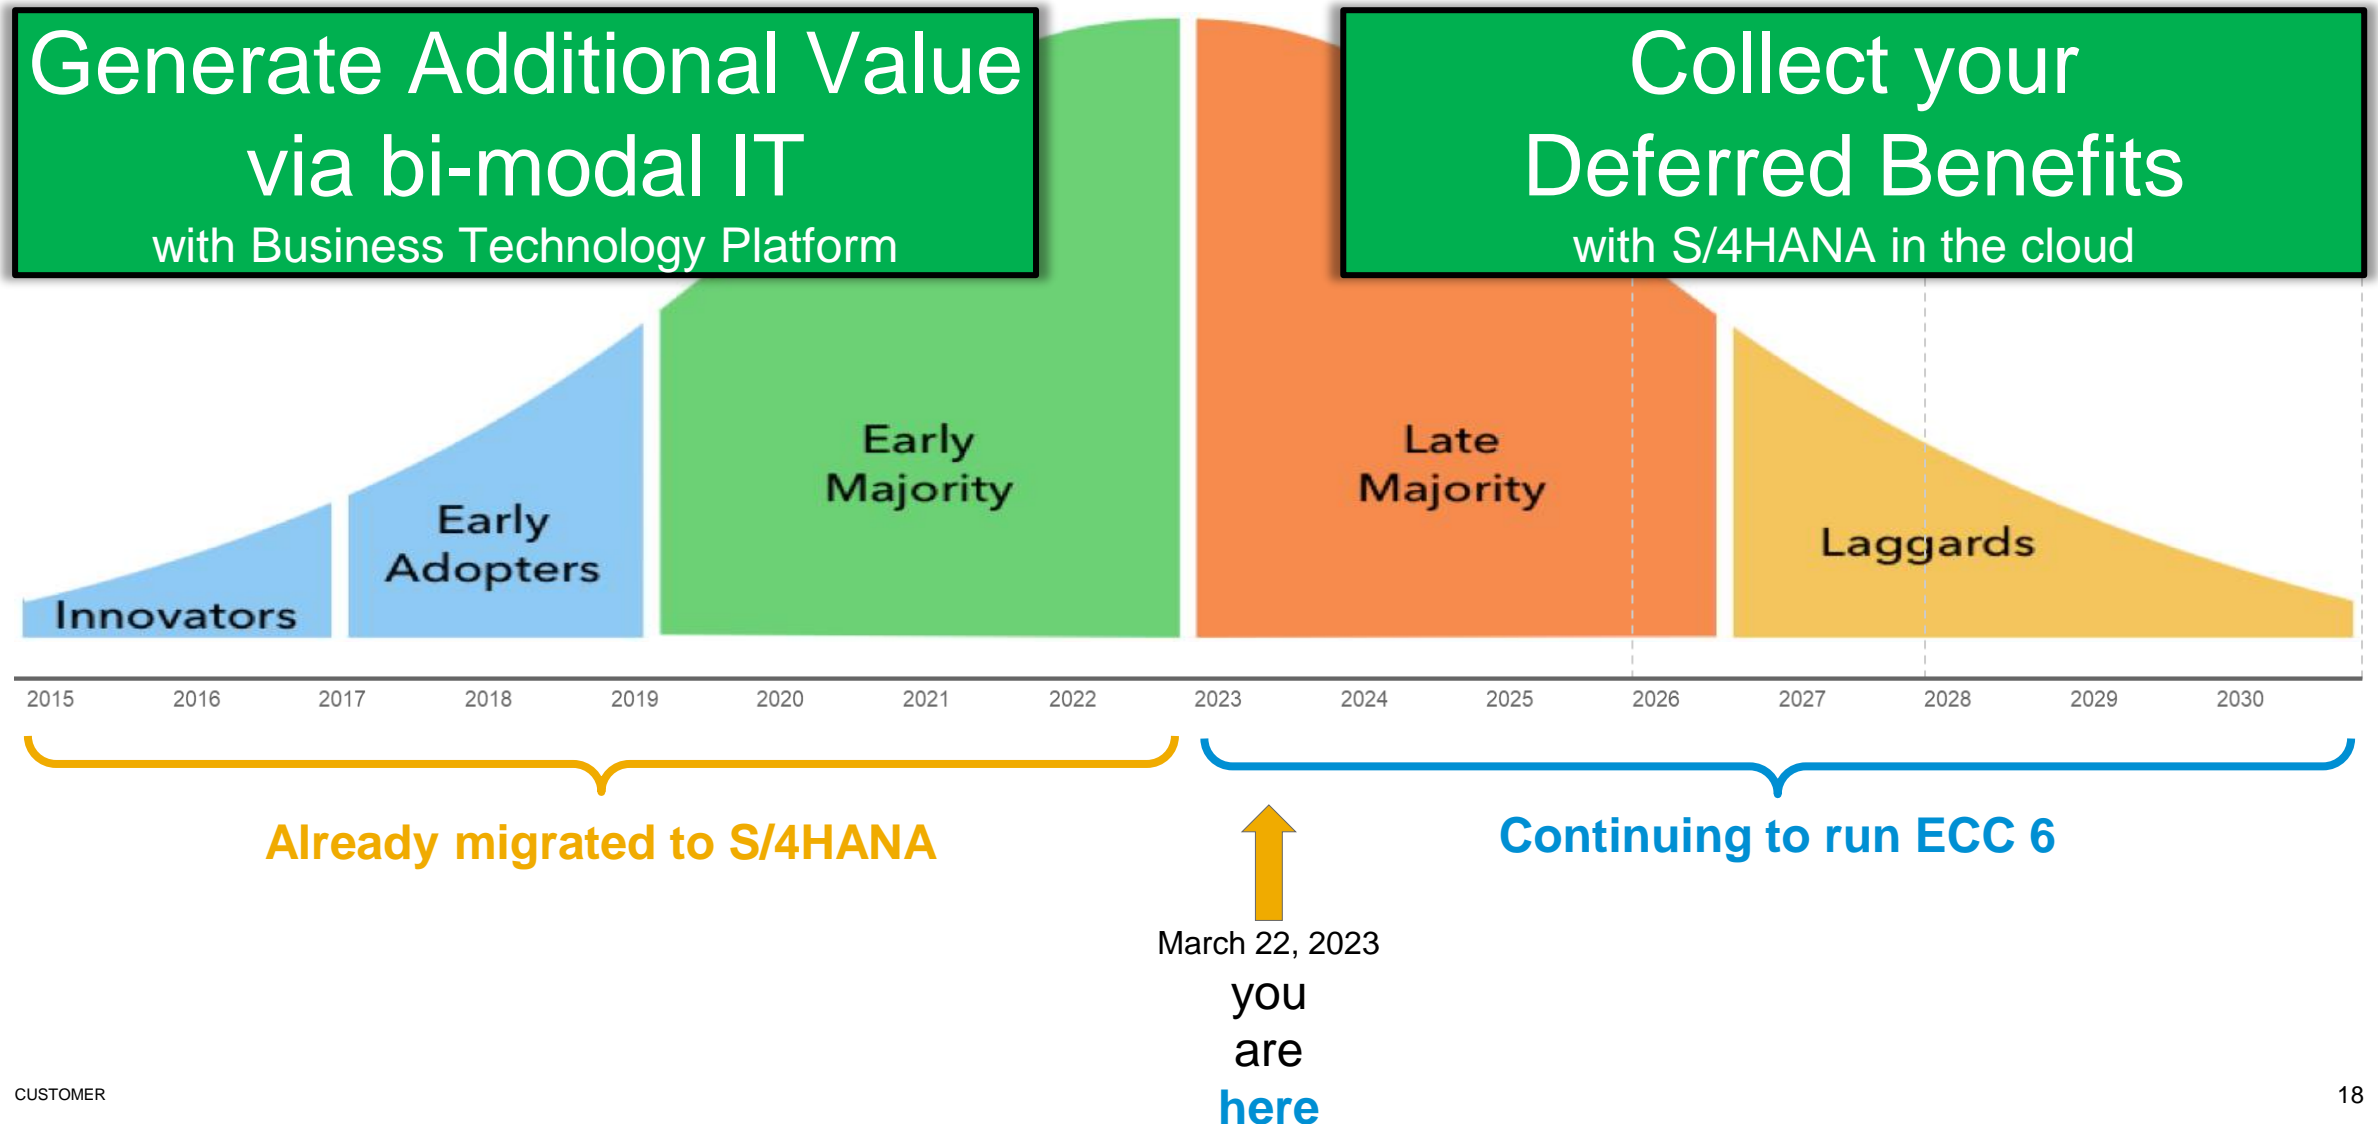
Generate Additional Value via bi-modal IT
with Business Technology Platform

Collect your Deferred Benefits
with S/4HANA in the cloud

Innovators

Early Adopters

Early Majority

Late Majority

Laggards

2015 2016 2017 2018 2019 2020 2021 2022 2023 2024 2025 2026 2027 2028 2029 2030

Already migrated to S/4HANA

Continuing to run ECC 6

March 22, 2023
you
are
here

CUSTOMER

18